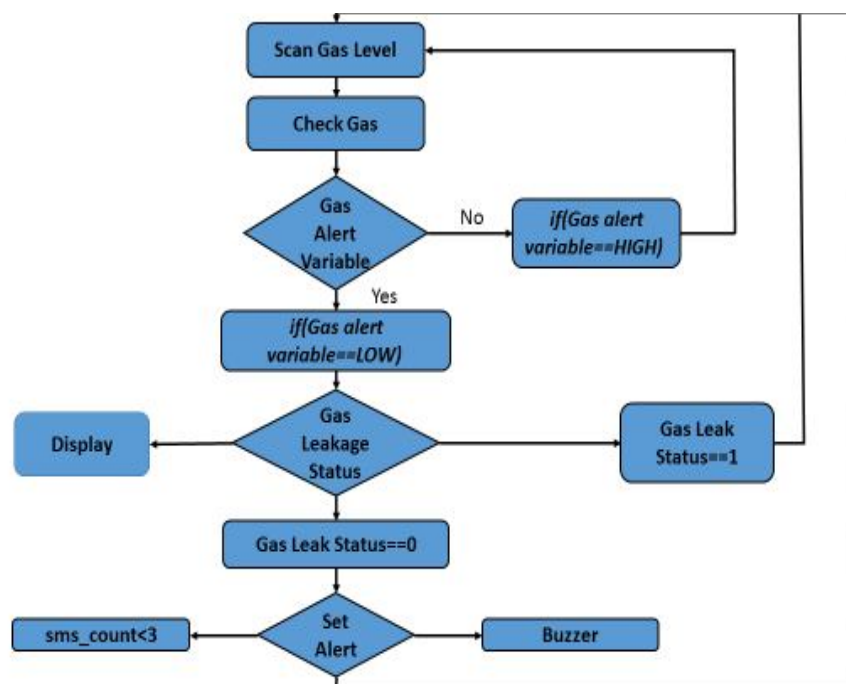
Scan Gas Level

Check Gas

Gas Alert Variable

No

if(Gas alert variable==HIGH)

Yes

if(Gas alert variable==LOW)

Display

Gas Leakage Status

Gas Leak Status==1

Gas Leak Status==0

sms_count<3

Set Alert

Buzzer